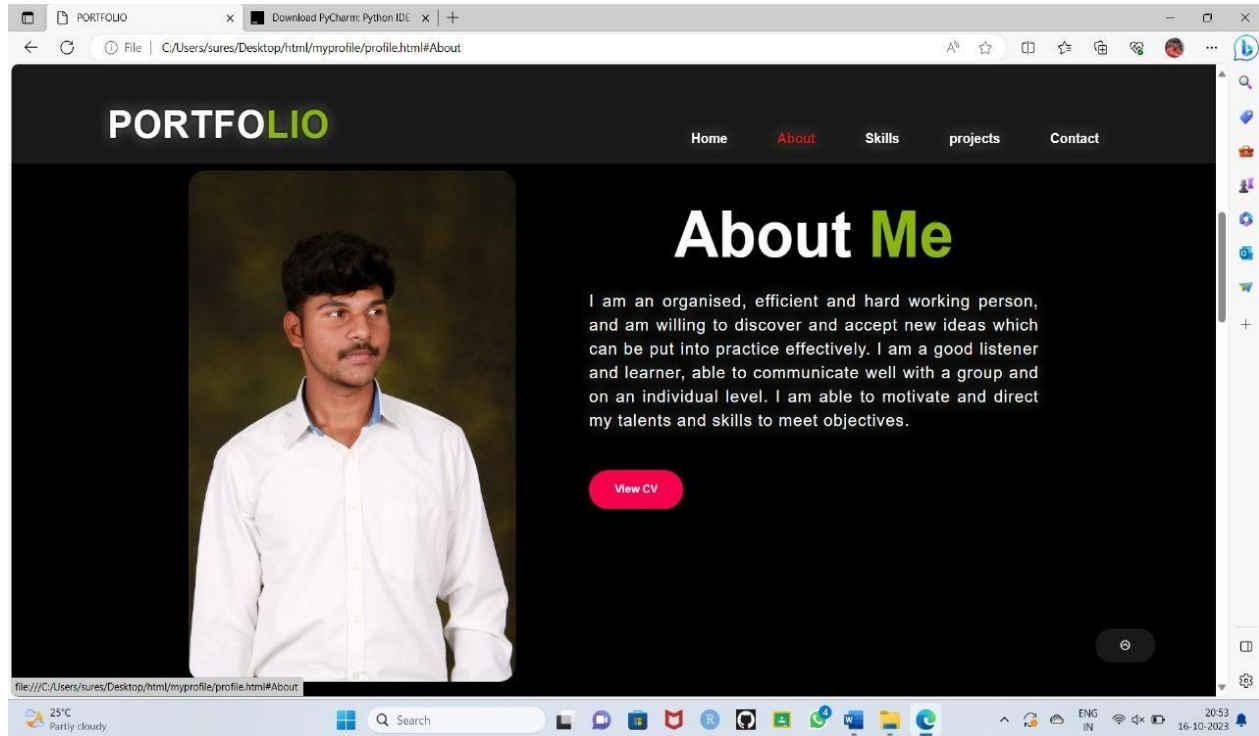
PORTFOLIO
Download PyCharm: Python IDE

File | C:/Users/sures/Desktop/html/myprofile/profile.html#About

PORTFOLIO

Home About Skills projects Contact

About Me

I am an organised, efficient and hard working person, and am willing to discover and accept new ideas which can be put into practice effectively. I am a good listener and learner, able to communicate well with a group and on an individual level. I am able to motivate and direct my talents and skills to meet objectives.

View CV

file:///C:/Users/sures/Desktop/html/myprofile/profile.html#About

25°C
Partly cloudy

Search

ENG
IN

20:53
16-10-2023